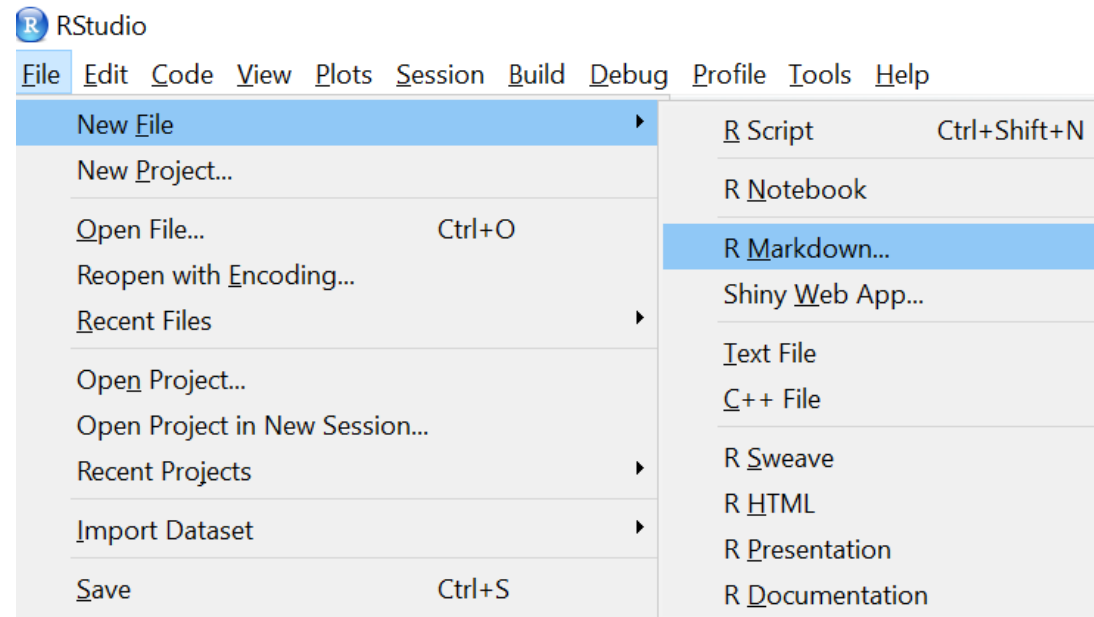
R RStudio

File Edit Code View Plots Session Build Debug Profile Tools Help

New File
New Project...
Open File... Ctrl+O
Reopen with Encoding...
Recent Files
Open Project...
Open Project in New Session...
Recent Projects
Import Dataset
Save Ctrl+S

R Script Ctrl+Shift+N
R Notebook
R Markdown...
Shiny Web App...
Text File
C++ File
R Sweave
R HTML
R Presentation
R Documentation